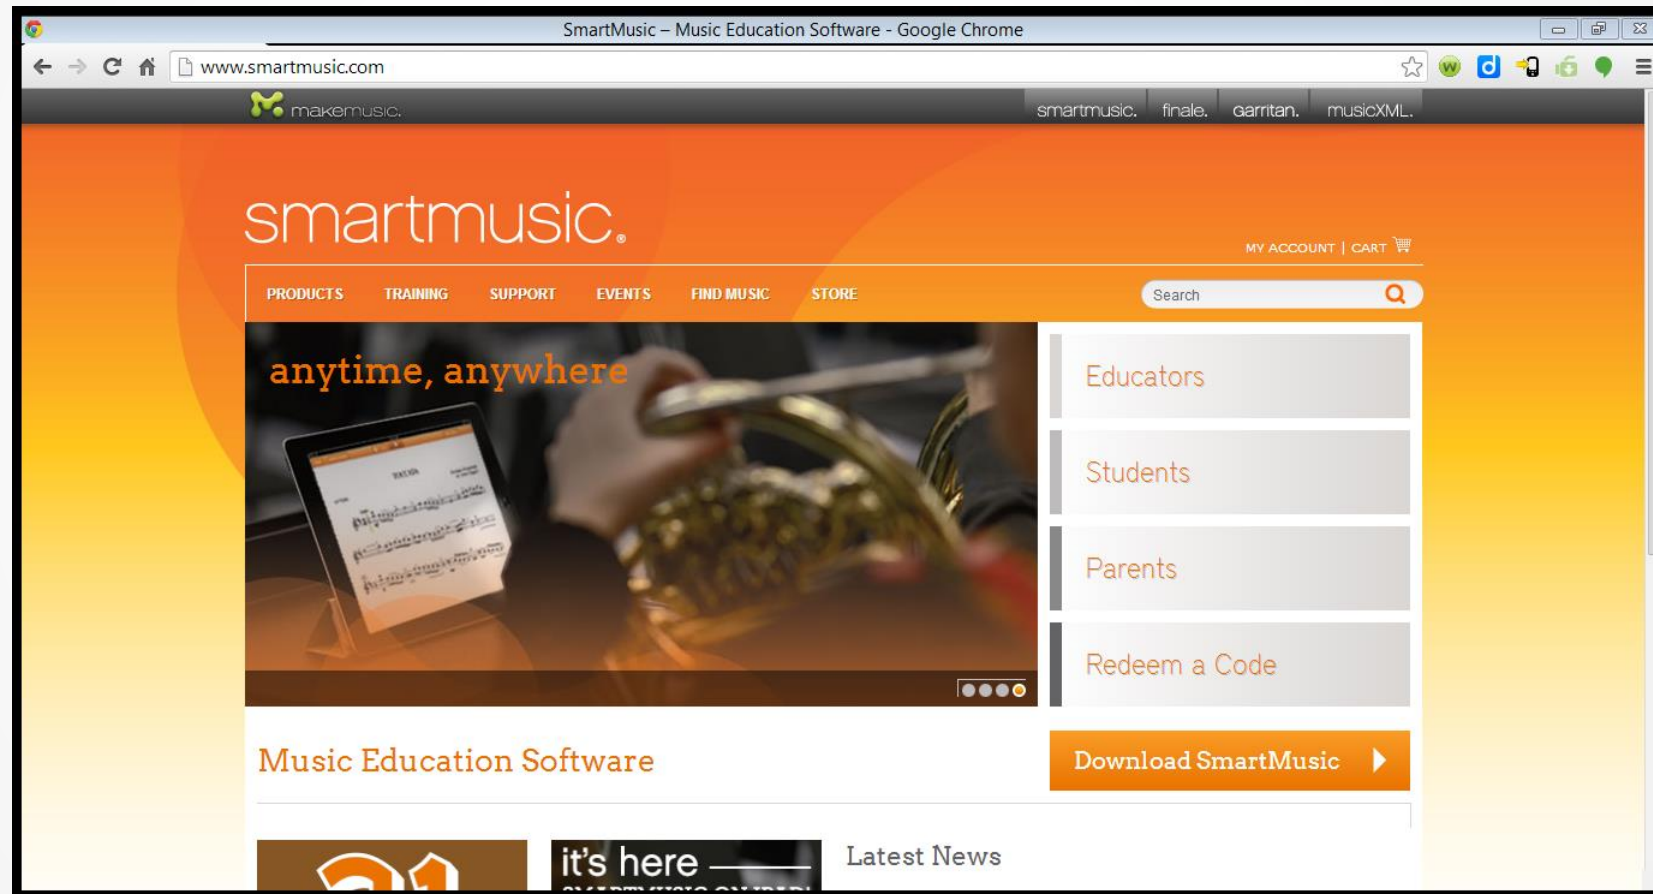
SmartMusic – Music Education Software - Google Chrome

www.smartmusic.com

makemusic.

smartmusic. finale. garritan. musicXML.

smartmusic.

MY ACCOUNT | CART

PRODUCTS TRAINING SUPPORT EVENTS FIND MUSIC STORE

Search

anytime, anywhere

Educators

Students

Parents

Redeem a Code

Music Education Software

Download SmartMusic

it's here

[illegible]

Latest News